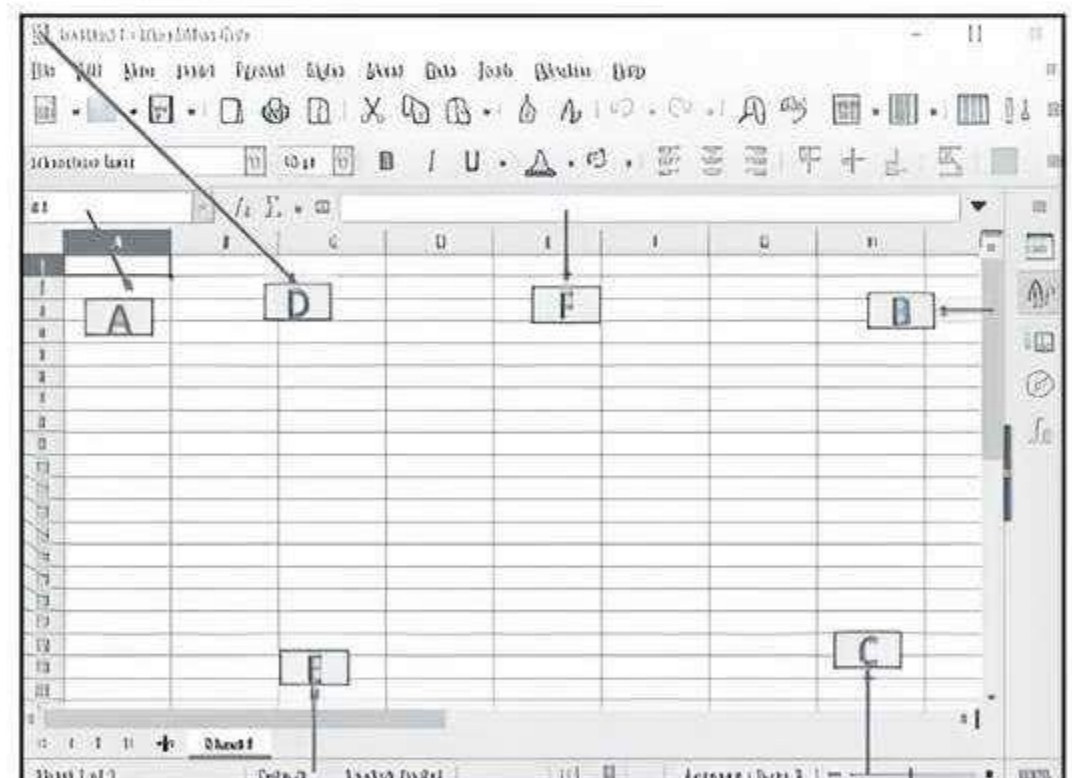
Untitled 1 - LibreOffice Calc

File Edit View Insert Format Styles Sheet Data Tools Window Help

Liberation Sans 10 pt

A1 $f_x$ $\Sigma$ =

A B C D E F G H

1
2
3
4
5
6
7
8
9
10
11
12
13
14
15
16
17
18
19
20
21

A
D
F
B
E
C

Sheet1

Sheet 1 of 1 Default English (India) Average: ; Sum: 0 100%